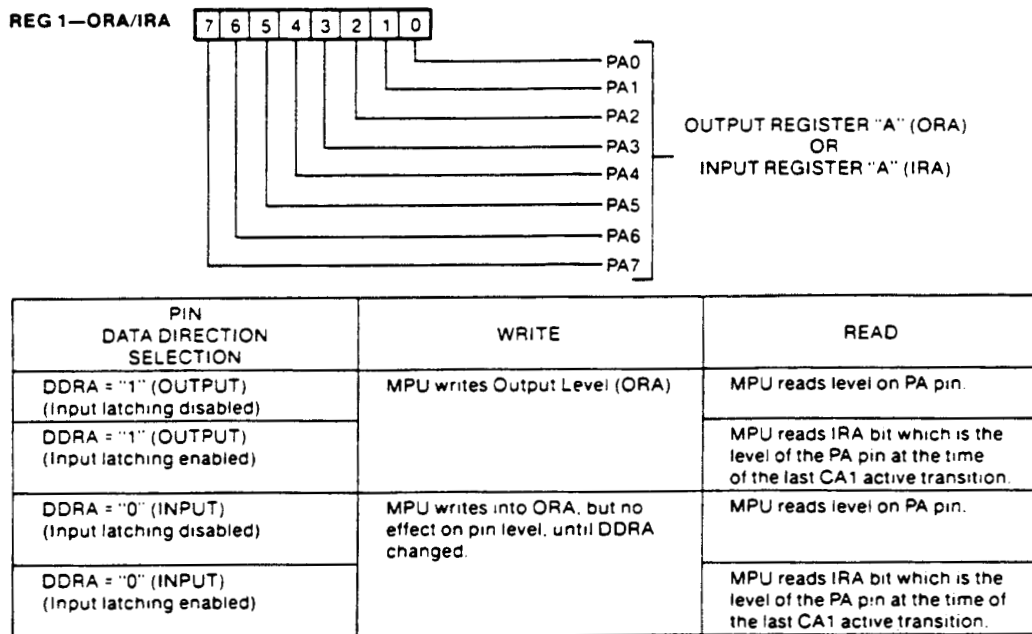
REG 1—ORA/IRA

| 7 | 6 | 5 | 4 | 3 | 2 | 1 | 0 |
|---|---|---|---|---|---|---|---|

PA0
PA1
PA2
PA3
PA4
PA5
PA6
PA7

OUTPUT REGISTER "A" (ORA)
OR
INPUT REGISTER "A" (IRA)

| PIN DATA DIRECTION SELECTION | WRITE | READ |
|---|---|---|
| DDRA = "1" (OUTPUT) (Input latching disabled) | MPU writes Output Level (ORA) | MPU reads level on PA pin. |
| DDRA = "1" (OUTPUT) (Input latching enabled) | | MPU reads IRA bit which is the level of the PA pin at the time of the last CA1 active transition. |
| DDRA = "0" (INPUT) (Input latching disabled) | MPU writes into ORA, but no effect on pin level, until DDRA changed. | MPU reads level on PA pin. |
| DDRA = "0" (INPUT) (Input latching enabled) | | MPU reads IRA bit which is the level of the PA pin at the time of the last CA1 active transition. |